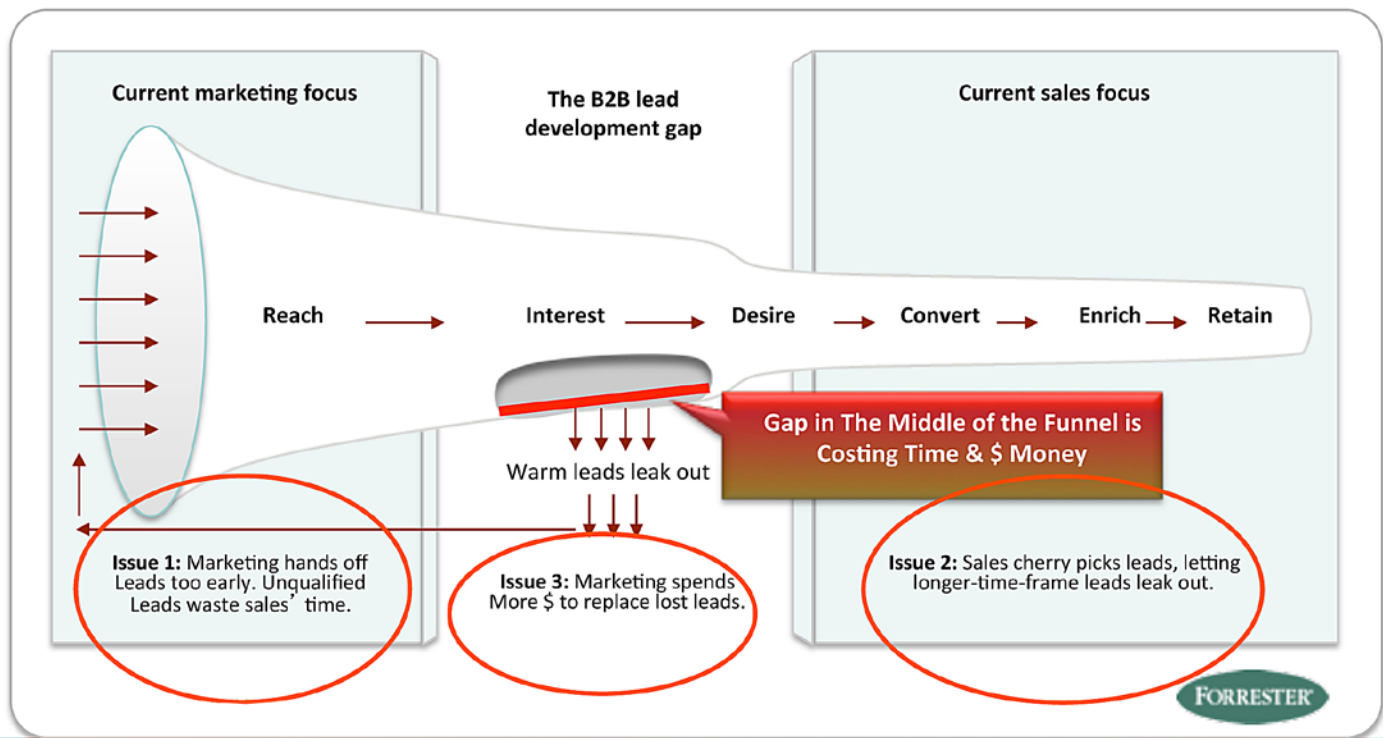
Current marketing focus

The B2B lead development gap

Current sales focus

Reach

Interest

Desire

Convert

Enrich

Retain

Gap in The Middle of the Funnel is Costing Time & $ Money

Warm leads leak out

**Issue 1:** Marketing hands off Leads too early. Unqualified Leads waste sales' time.

**Issue 3:** Marketing spends More $ to replace lost leads.

**Issue 2:** Sales cherry picks leads, letting longer-time-frame leads leak out.

FORRESTER